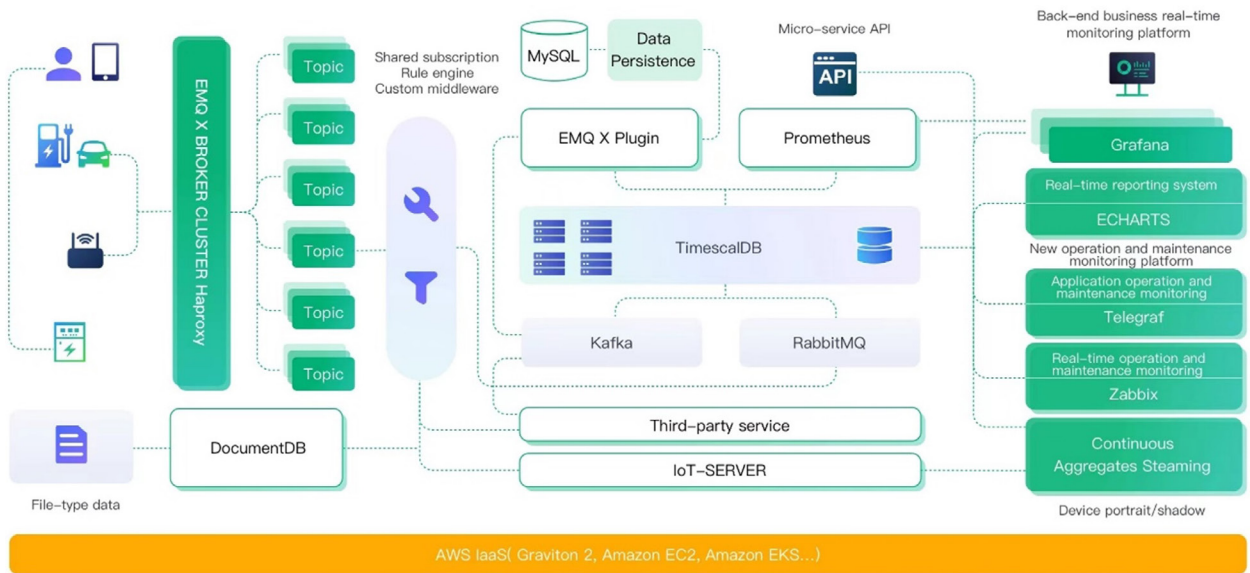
EMQ X BROKER CLUSTER Haproxy

Topic

Topic

Topic

Topic

Topic

Topic

Shared subscription
Rule engine
Custom middleware

MySQL

Data Persistence

Micro-service API

API

Back-end business real-time monitoring platform

EMQ X Plugin

Prometheus

Grafana

Real-time reporting system

ECHARTS

TimescalDB

New operation and maintenance monitoring platform

Application operation and maintenance monitoring

Telegraf

Kafka

RabbitMQ

Real-time operation and maintenance monitoring

Zabbix

Third-party service

DocumentDB

IoT-SERVER

Continuous Aggregates Steaming

File-type data

Device portrait/shadow

AWS IaaS( Graviton 2, Amazon EC2, Amazon EKS...)